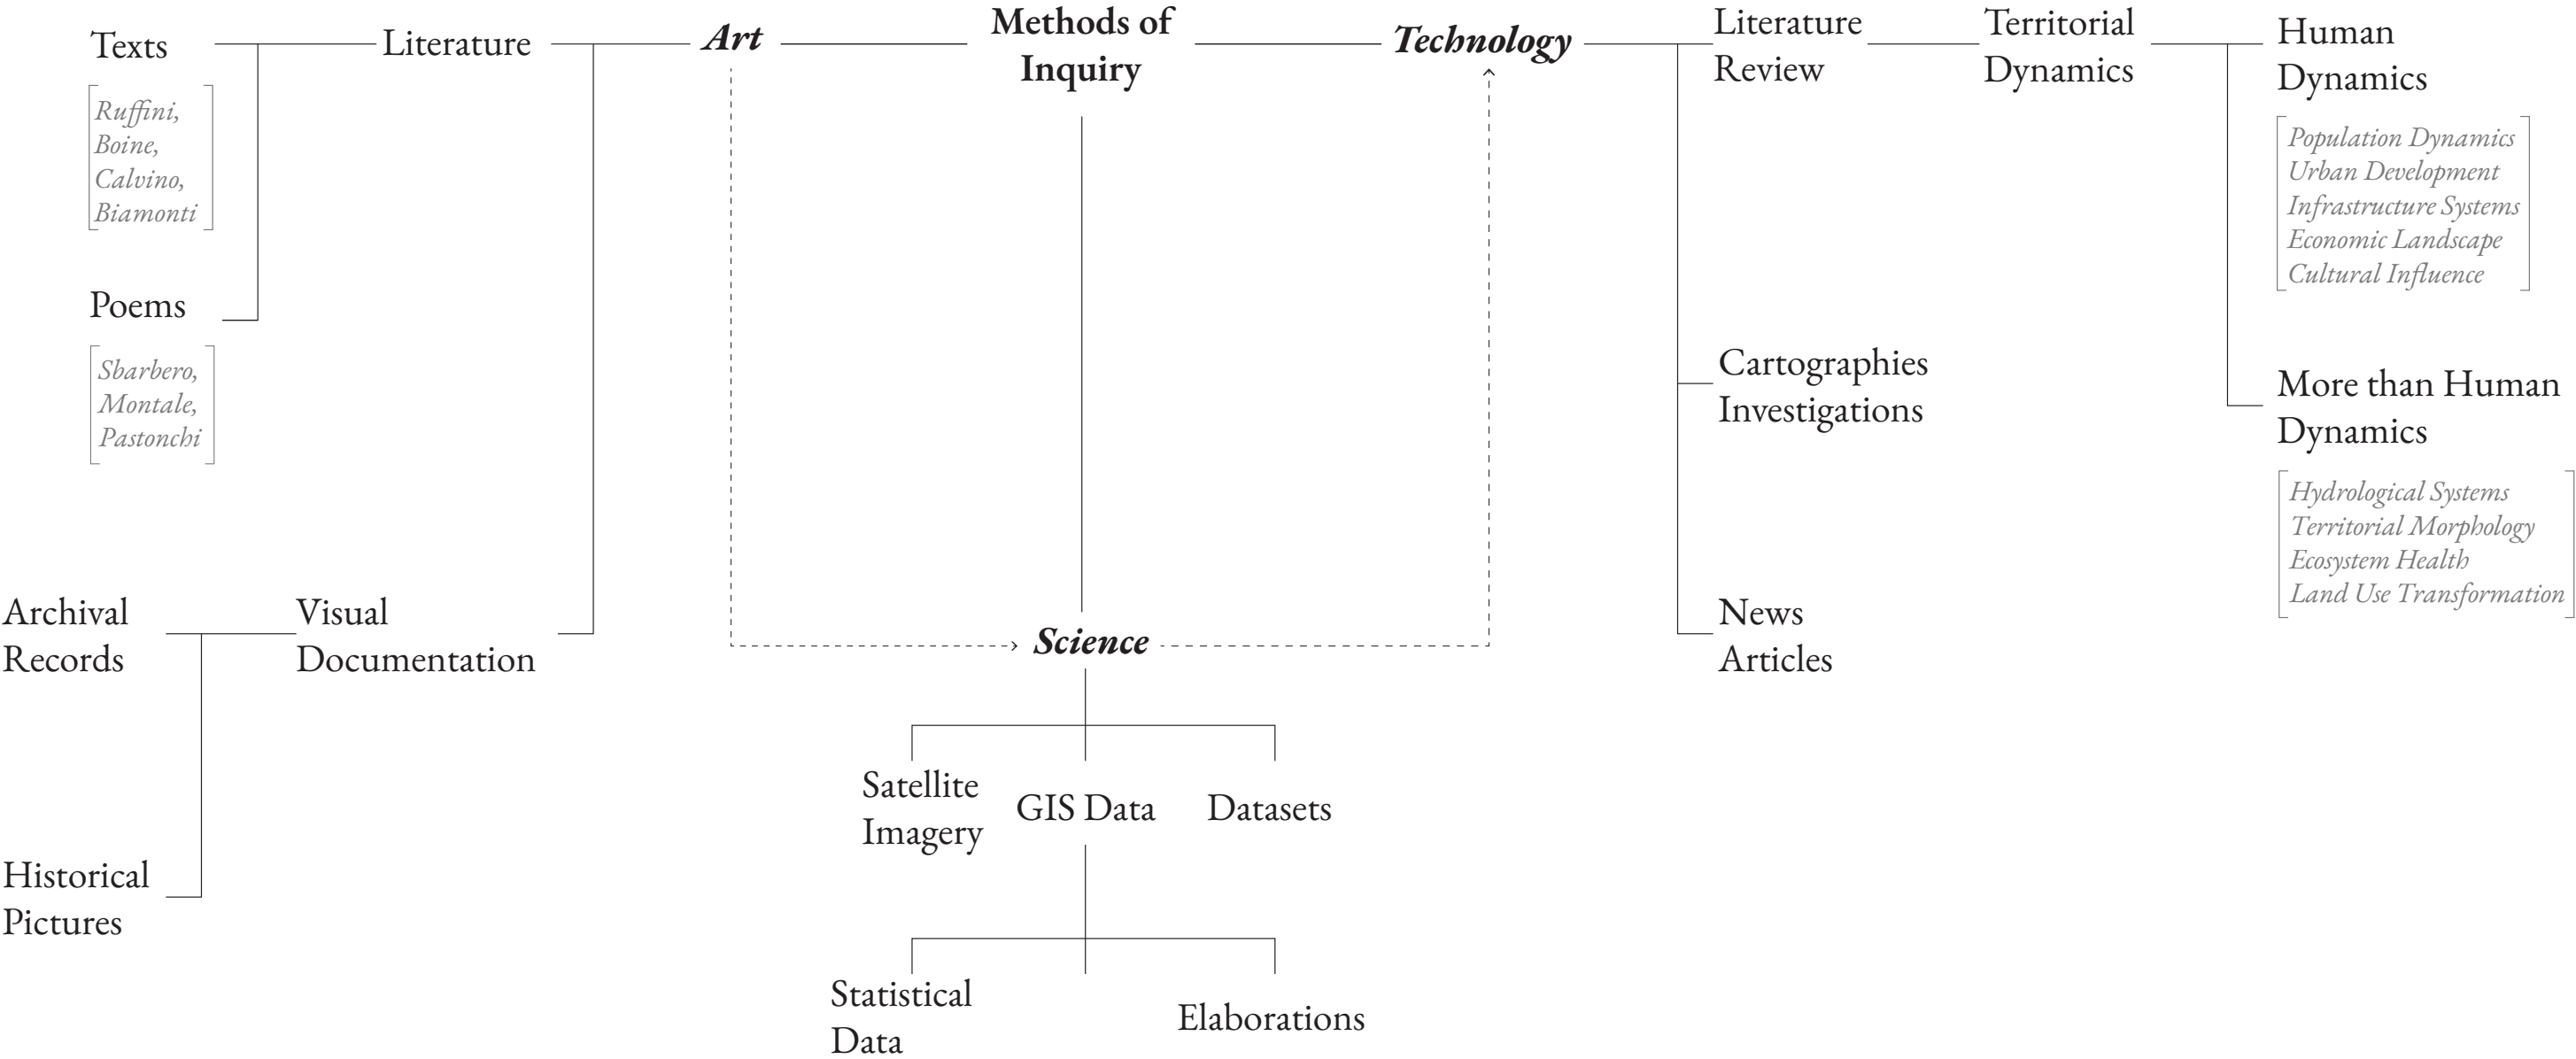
Texts

Ruffini, Boine, Calvino, Biamonti

Poems

Sbarbero, Montale, Pastonchi

Literature

Art

Methods of Inquiry

Technology

Literature Review

Territorial Dynamics

Human Dynamics

Population Dynamics
Urban Development
Infrastructure Systems
Economic Landscape
Cultural Influence

More than Human Dynamics

Hydrological Systems
Territorial Morphology
Ecosystem Health
Land Use Transformation

Cartographies Investigations

News Articles

Archival Records

Visual Documentation

Historical Pictures

Science

Satellite Imagery

GIS Data

Datasets

Statistical Data

Elaborations